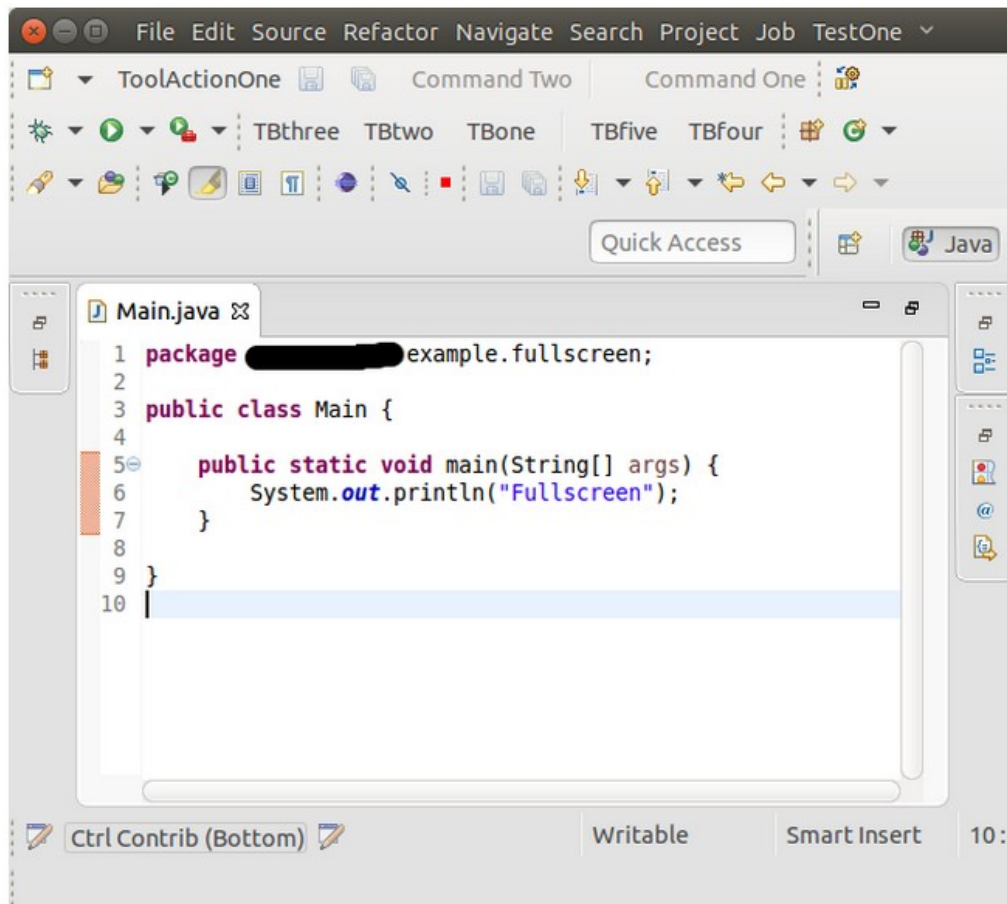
File Edit Source Refactor Navigate Search Project Job TestOne

ToolActionOne Command Two Command One

TBthree TBtwo TBone TBfive TBfour

Quick Access Java

Main.java ☒

1 package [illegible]example.fullscreen;
2
3 public class Main {
4
5 public static void main(String[] args) {
6 System.out.println("Fullscreen");
7 }
8
9 }
10

Ctrl Contrib (Bottom) Writable Smart Insert 10 :